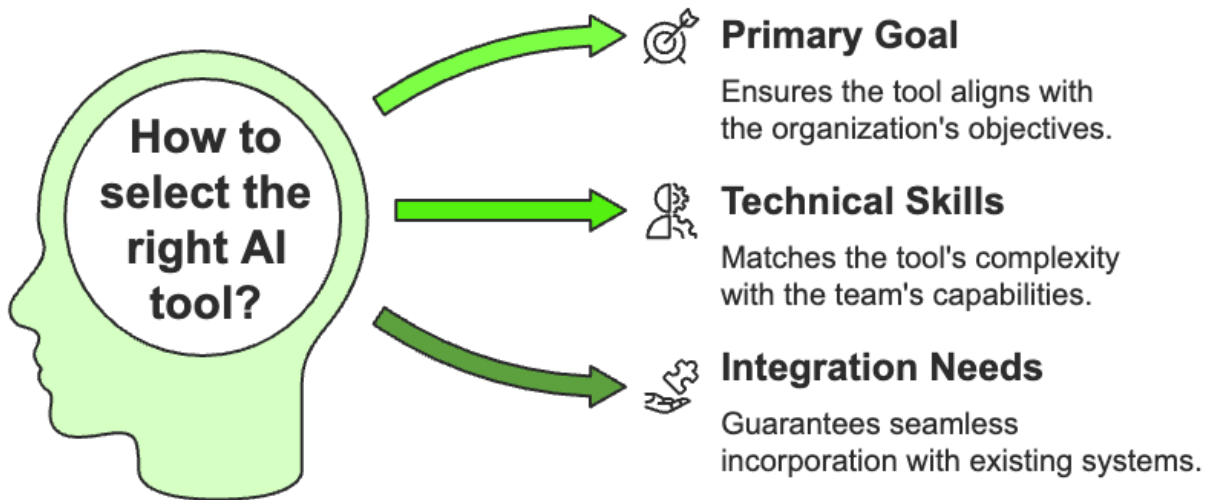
How to select the right AI tool?

Primary Goal

Ensures the tool aligns with the organization's objectives.

Technical Skills

Matches the tool's complexity with the team's capabilities.

Integration Needs

Guarantees seamless incorporation with existing systems.